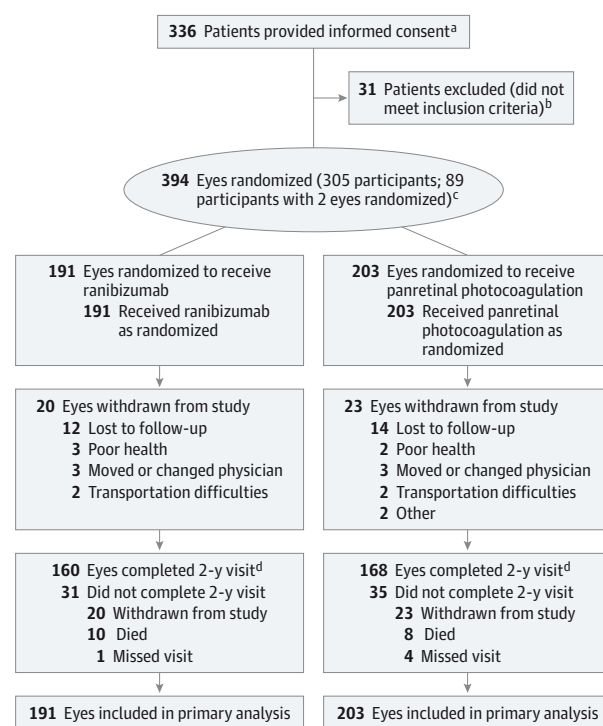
336 Patients provided informed consent$^{a}$

31 Patients excluded (did not meet inclusion criteria)$^{b}$

394 Eyes randomized (305 participants; 89 participants with 2 eyes randomized)$^{c}$

191 Eyes randomized to receive ranibizumab
191 Received ranibizumab as randomized

203 Eyes randomized to receive panretinal photocoagulation
203 Received panretinal photocoagulation as randomized

20 Eyes withdrawn from study
12 Lost to follow-up
3 Poor health
3 Moved or changed physician
2 Transportation difficulties

23 Eyes withdrawn from study
14 Lost to follow-up
2 Poor health
3 Moved or changed physician
2 Transportation difficulties
2 Other

160 Eyes completed 2-y visit$^{d}$
31 Did not complete 2-y visit
20 Withdrawn from study
10 Died
1 Missed visit

168 Eyes completed 2-y visit$^{d}$
35 Did not complete 2-y visit
23 Withdrawn from study
8 Died
4 Missed visit

191 Eyes included in primary analysis

203 Eyes included in primary analysis